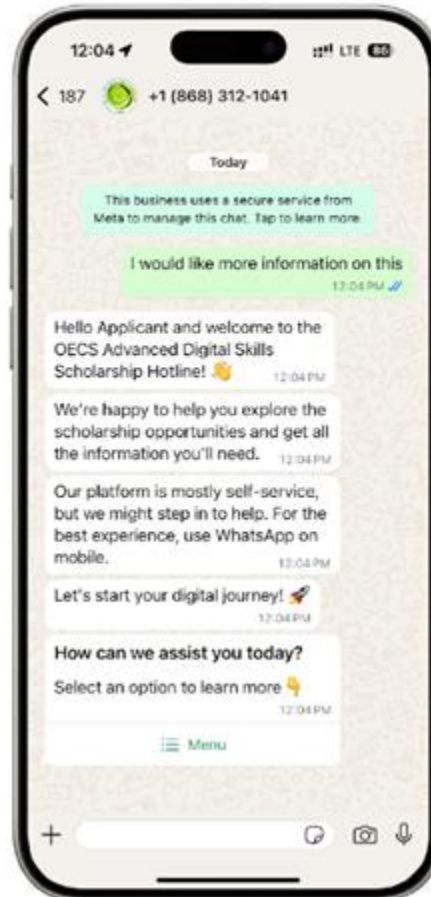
12:04

LTE 86

187 +1 (868) 312-1041

Today

This business uses a secure service from Meta to manage this chat. Tap to learn more

I would like more information on this
12:04 PM

Hello Applicant and welcome to the OECS Advanced Digital Skills Scholarship Hotline! 👋
12:04 PM

We're happy to help you explore the scholarship opportunities and get all the information you'll need.
12:04 PM

Our platform is mostly self-service, but we might step in to help. For the best experience, use WhatsApp on mobile.
12:04 PM

Let's start your digital journey! 🚀
12:04 PM

How can we assist you today?

Select an option to learn more 👇
12:04 PM

Menu

+